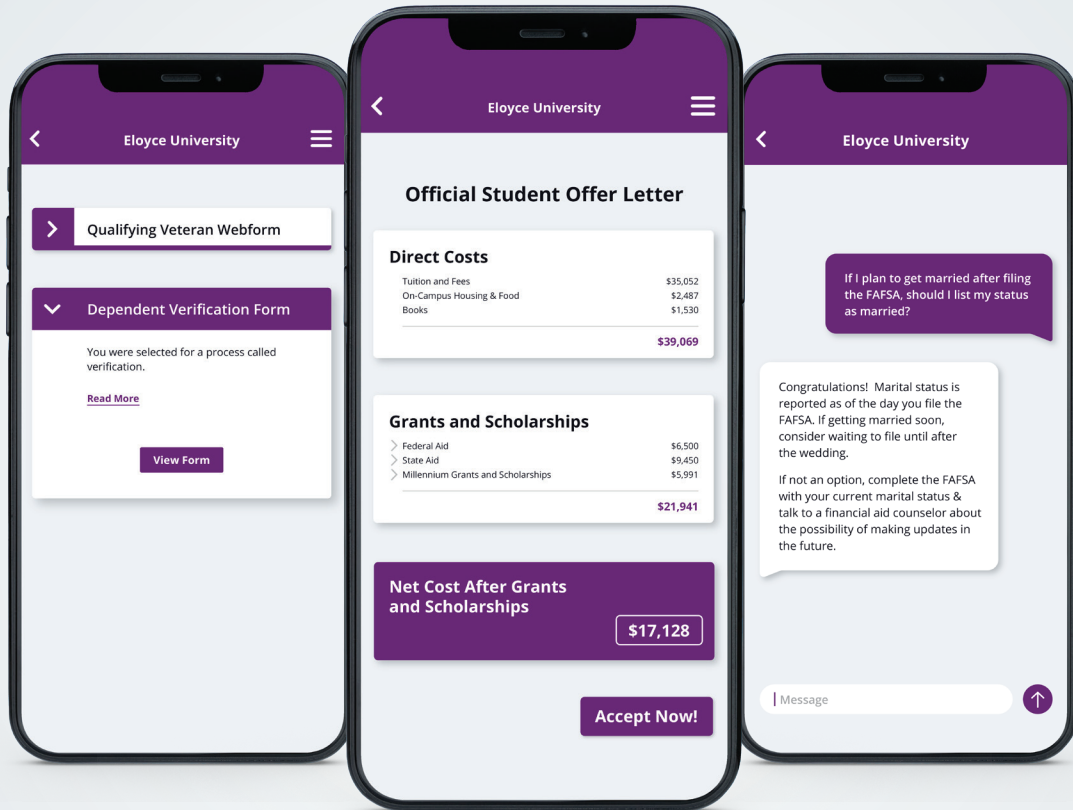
Eloyce University

Qualifying Veteran Webform

Dependent Verification Form

You were selected for a process called verification.

Read More

View Form

Eloyce University

Official Student Offer Letter

Direct Costs

| | |
|---|---|
| Tuition and Fees | \$35,052 |
| On-Campus Housing & Food | \$2,487 |
| Books | \$1,530 |
| | \$39,069 |

Grants and Scholarships

| | |
|---|---|
| Federal Aid | \$6,500 |
| State Aid | \$9,450 |
| Millennium Grants and Scholarships | \$5,991 |
| | \$21,941 |

Net Cost After Grants and Scholarships

\$17,128

Accept Now!

Eloyce University

If I plan to get married after filing the FAFSA, should I list my status as married?

Congratulations! Marital status is reported as of the day you file the FAFSA. If getting married soon, consider waiting to file until after the wedding.

If not an option, complete the FAFSA with your current marital status & talk to a financial aid counselor about the possibility of making updates in the future.

Message